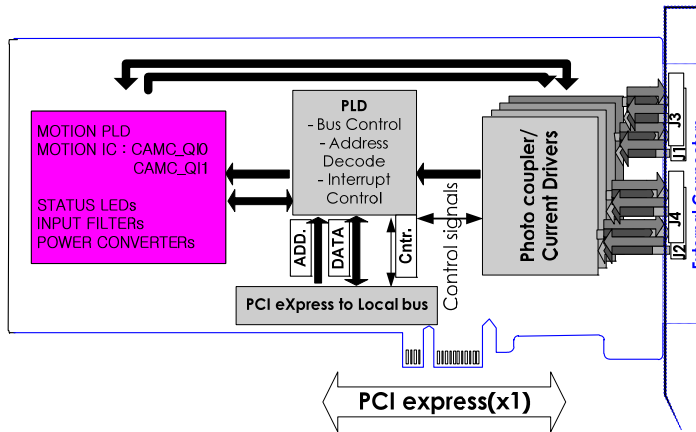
MOTION PLD
MOTION IC : CAMC_QI0
CAMC_QI1

STATUS LEDs
INPUT FILTERs
POWER CONVERTERs

PLD
- Bus Control
- Address Decode
- Interrupt Control

ADD.
DATA
Cntr.

Control signals

Photo coupler/ Current Drivers

J3
J1
J4
J2

PCI eXpress to Local bus

PCI express(x1)